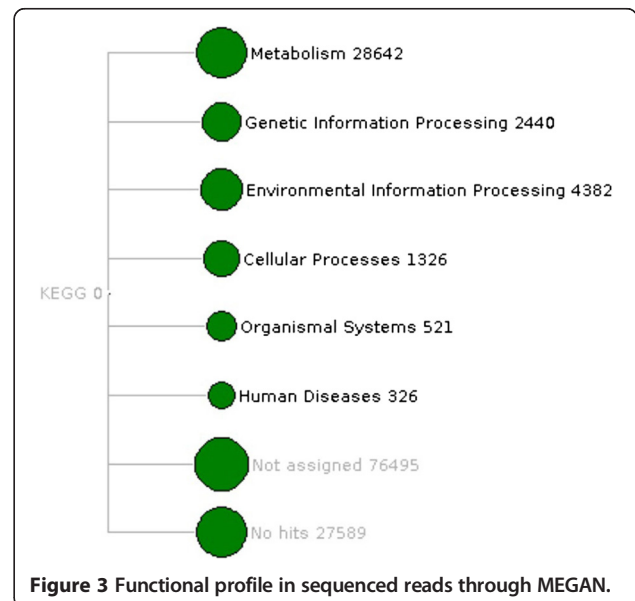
KEGG 0

Metabolism 28642

Genetic Information Processing 2440

Environmental Information Processing 4382

Cellular Processes 1326

Organismal Systems 521

Human Diseases 326

Not assigned 76495

No hits 27589

**Figure 3 Functional profile in sequenced reads through MEGAN.**